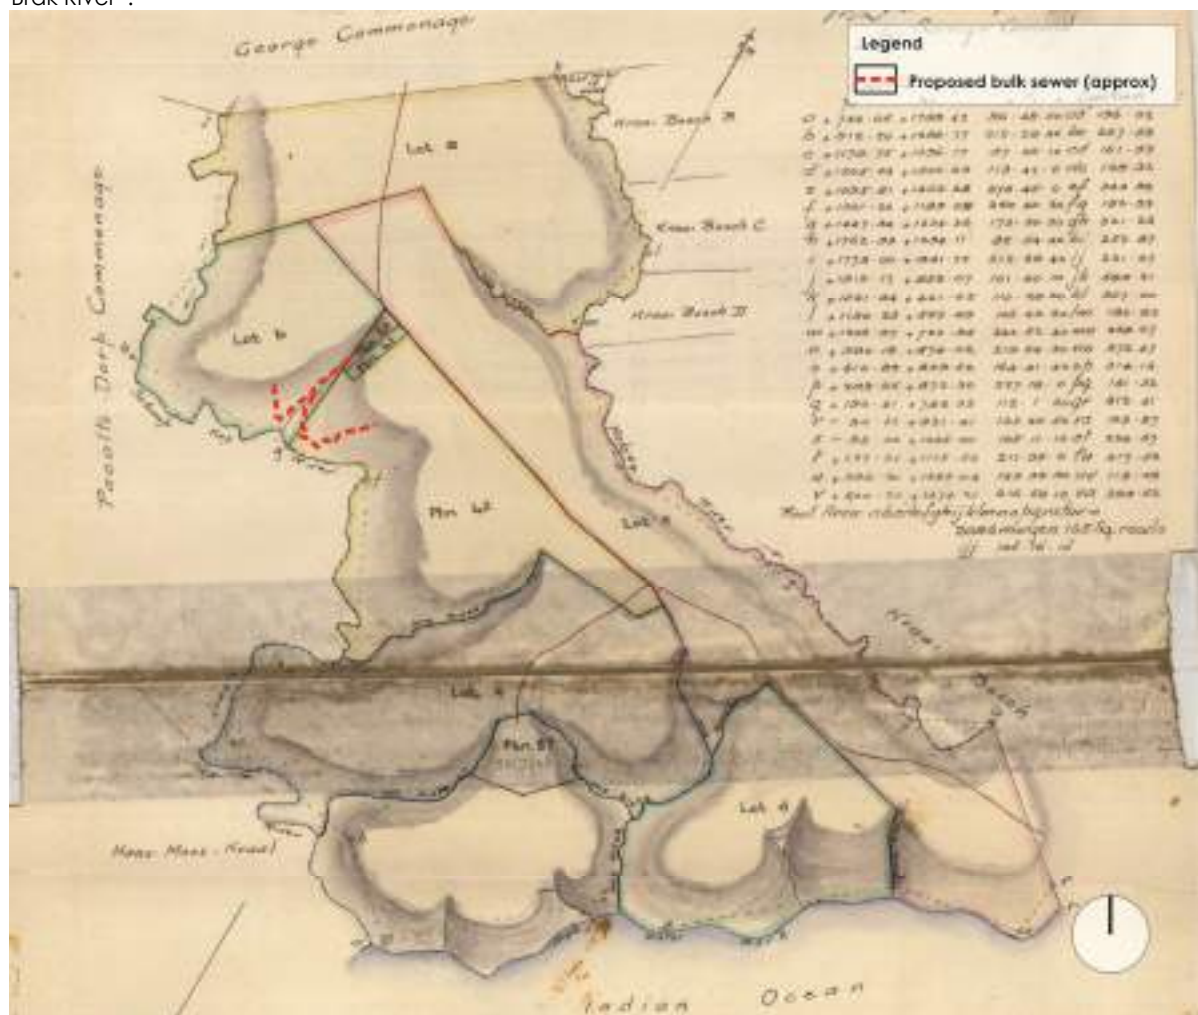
Brak River".

Legend
Proposed bulk sewer (approx)

George Commonage

Pacalts Dorp Commonage

Lot III

Lot 6

Ptn. 40

Lot 5

Lot 4

Ptn 57

Lot 4

Kroon Beach B

Kroon Beach C

Kroon Beach II

Kroon Beach

Maas Maas - Kraal

Indian Ocean

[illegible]